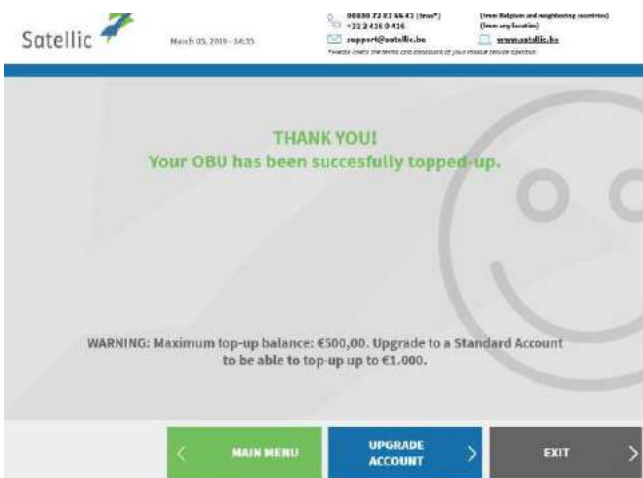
Satellic

March 05, 2019 - 14:35

00800 72 83 55 42 (free*) +32 2 416 0 416
(from Belgium and neighboring countries) (from any location)

support@satellic.be
www.satellic.be

*Please check the terms and conditions of your mobile service operator.

THANK YOU!
Your OBU has been succesfully topped-up.

WARNING: Maximum top-up balance: €500,00. Upgrade to a Standard Account to be able to top-up up to €1.000.

MAIN MENU

UPGRADE ACCOUNT

EXIT